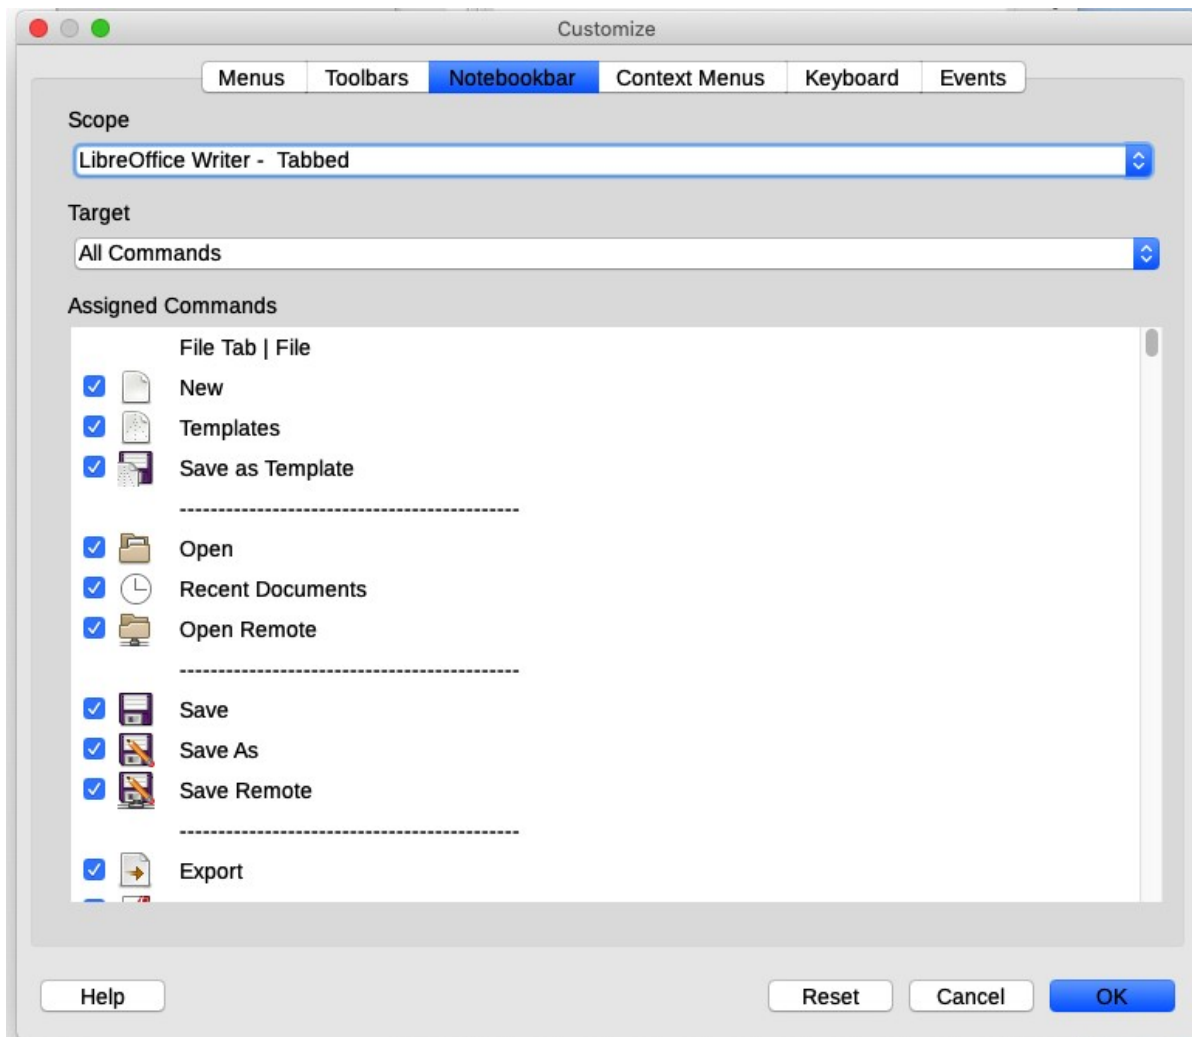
Customize

Menus | Toolbars | Notebookbar | Context Menus | Keyboard | Events

Scope

LibreOffice Writer - Tabbed

Target

All Commands

Assigned Commands

File Tab | File

New

Templates

Save as Template

--------------------------------------------

Open

Recent Documents

Open Remote

--------------------------------------------

Save

Save As

Save Remote

--------------------------------------------

Export

Help

Reset

Cancel

OK